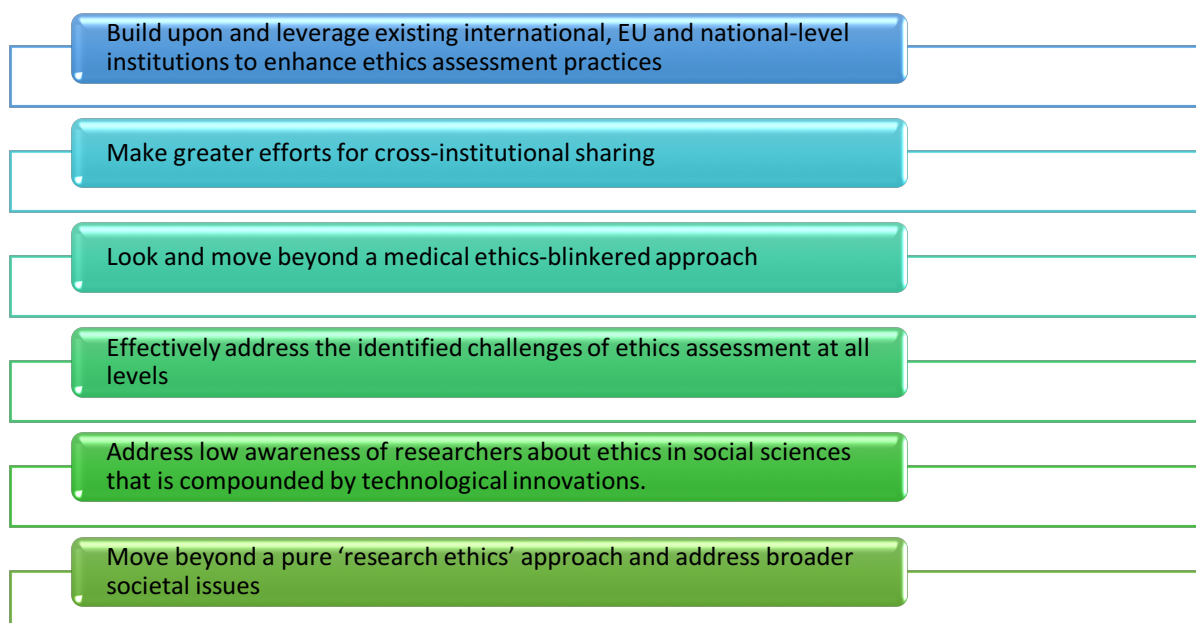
Build upon and leverage existing international, EU and national-level institutions to enhance ethics assessment practices

Make greater efforts for cross-institutional sharing

Look and move beyond a medical ethics-blinkered approach

Effectively address the identified challenges of ethics assessment at all levels

Address low awareness of researchers about ethics in social sciences that is compounded by technological innovations.

Move beyond a pure ‘research ethics’ approach and address broader societal issues